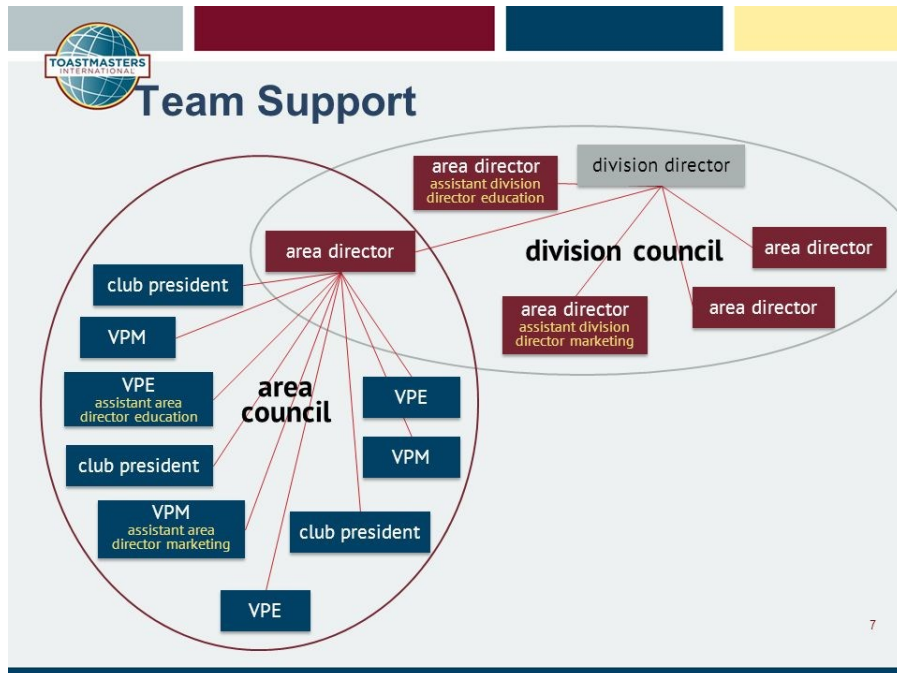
TOASTMASTERS INTERNATIONAL

Team Support

area director
assistant division director education

division director

division council

area director

area director

area director
assistant division director marketing

area director

club president

VPM

VPE
assistant area director education

area council

VPE

VPM

club president

VPM
assistant area director marketing

club president

VPE

7